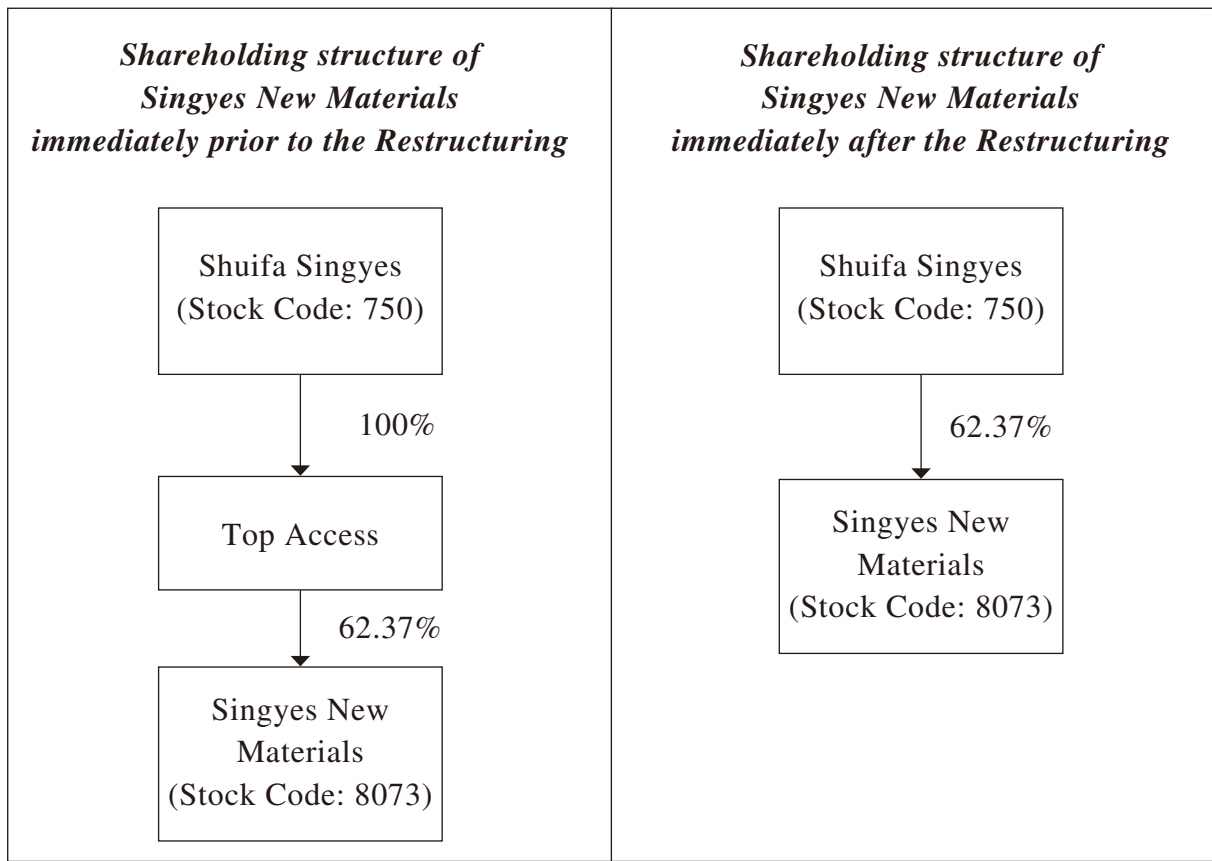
*Shareholding structure of Singyes New Materials immediately prior to the Restructuring*

Shuifa Singyes (Stock Code: 750)

100%

Top Access

62.37%

Singyes New Materials (Stock Code: 8073)

*Shareholding structure of Singyes New Materials immediately after the Restructuring*

Shuifa Singyes (Stock Code: 750)

62.37%

Singyes New Materials (Stock Code: 8073)